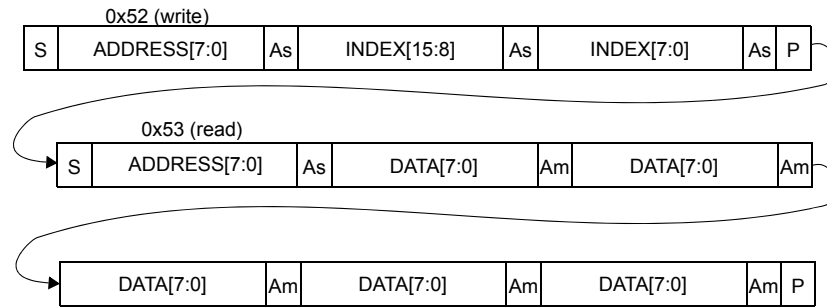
0x52 (write)

| S | ADDRESS[7:0] | As | INDEX[15:8] | As | INDEX[7:0] | As | P |
|---|---|---|---|---|---|---|---|

0x53 (read)

| S | ADDRESS[7:0] | As | DATA[7:0] | Am | DATA[7:0] | Am |
|---|---|---|---|---|---|---|

| DATA[7:0] | Am | DATA[7:0] | Am | DATA[7:0] | Am | P |
|---|---|---|---|---|---|---|